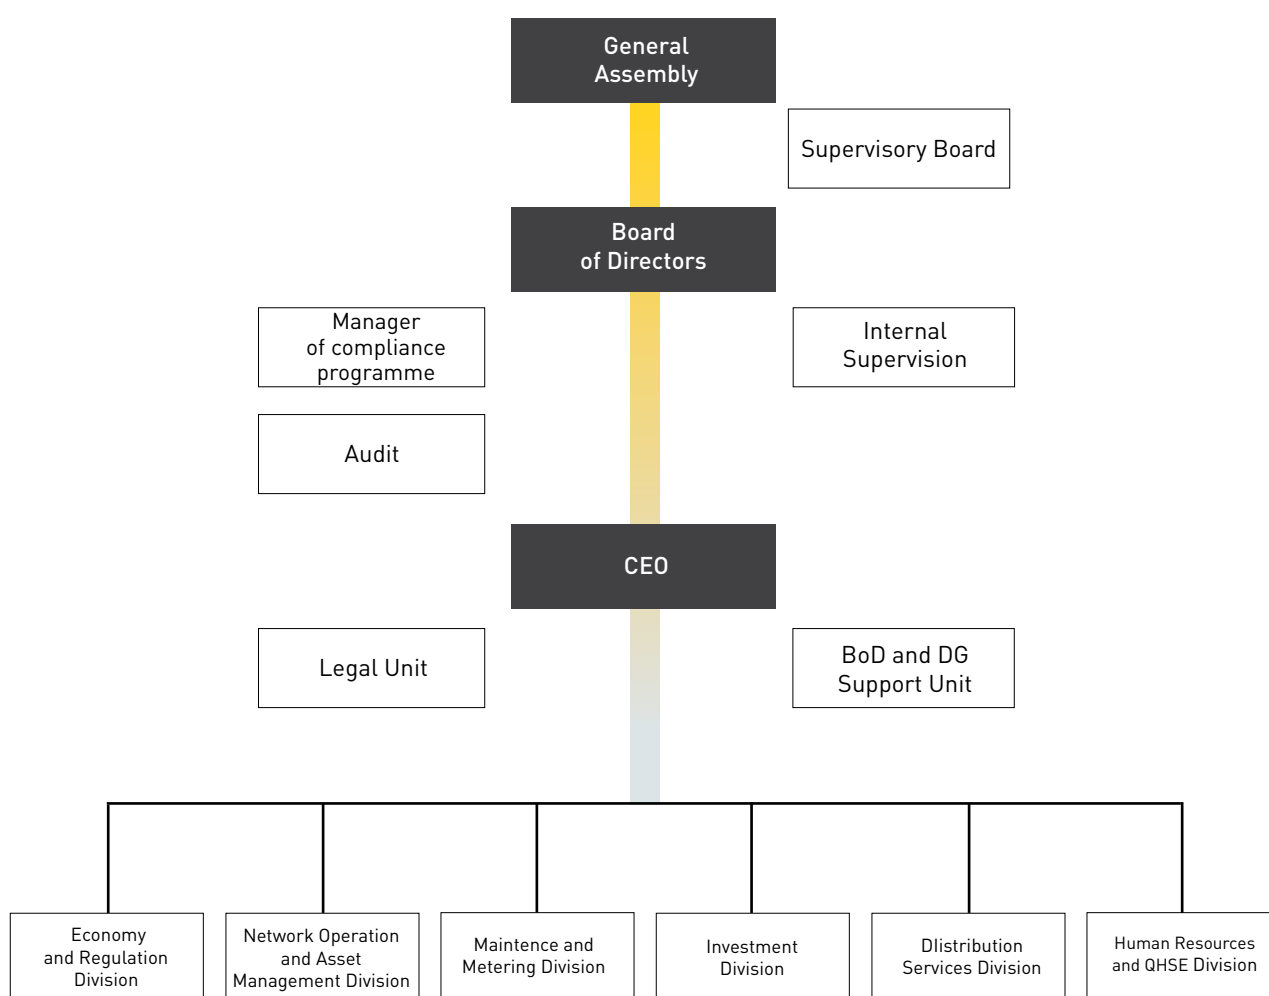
General Assembly

Supervisory Board

Board of Directors

Manager of compliance programme

Internal Supervision

Audit

CEO

Legal Unit

BoD and DG Support Unit

Economy and Regulation Division

Network Operation and Asset Management Division

Maintence and Metering Division

Investment Division

DIistribution Services Division

Human Resources and QHSE Division